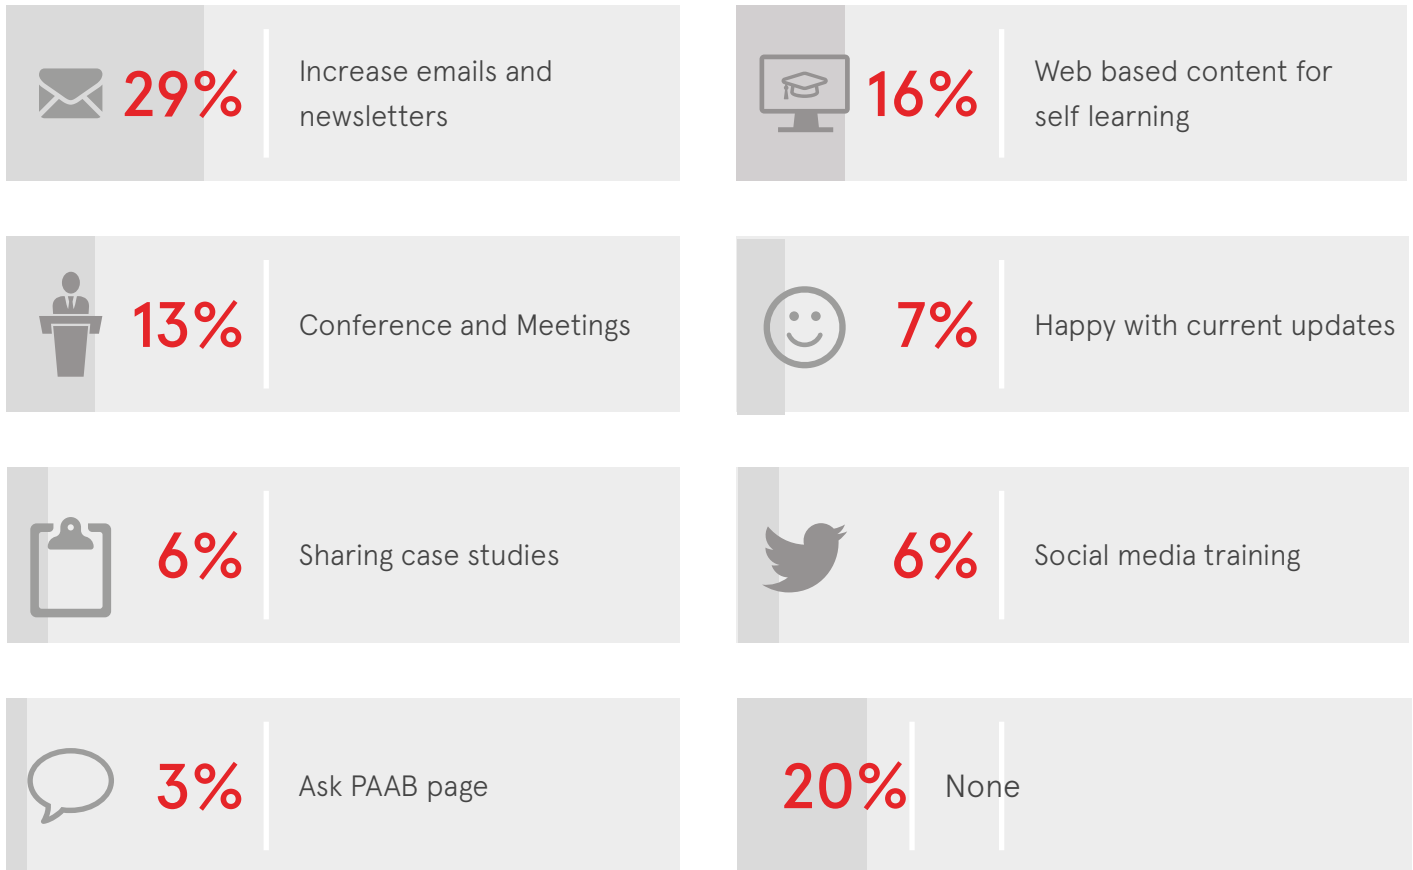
29% Increase emails and newsletters

16% Web based content for self learning

13% Conference and Meetings

7% Happy with current updates

6% Sharing case studies

6% Social media training

3% Ask PAAB page

20% None